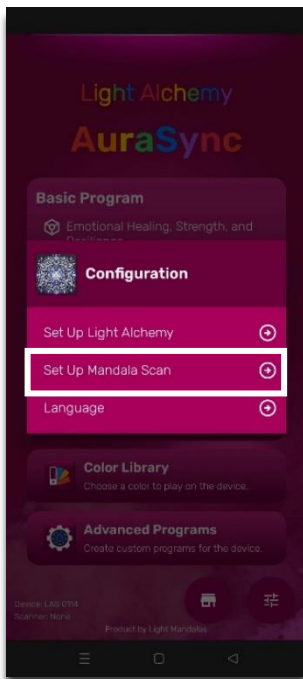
Light Alchemy

AuraSync

Basic Program

Emotional Healing, Strength, and Resilience

Configuration

Set Up Light Alchemy

Set Up Mandala Scan

Language

Color Library

Choose a color to play on the device.

Advanced Programs

Create custom programs for the device.

Device: LAS 0114
Scanner: None

Product by Light Mandalas